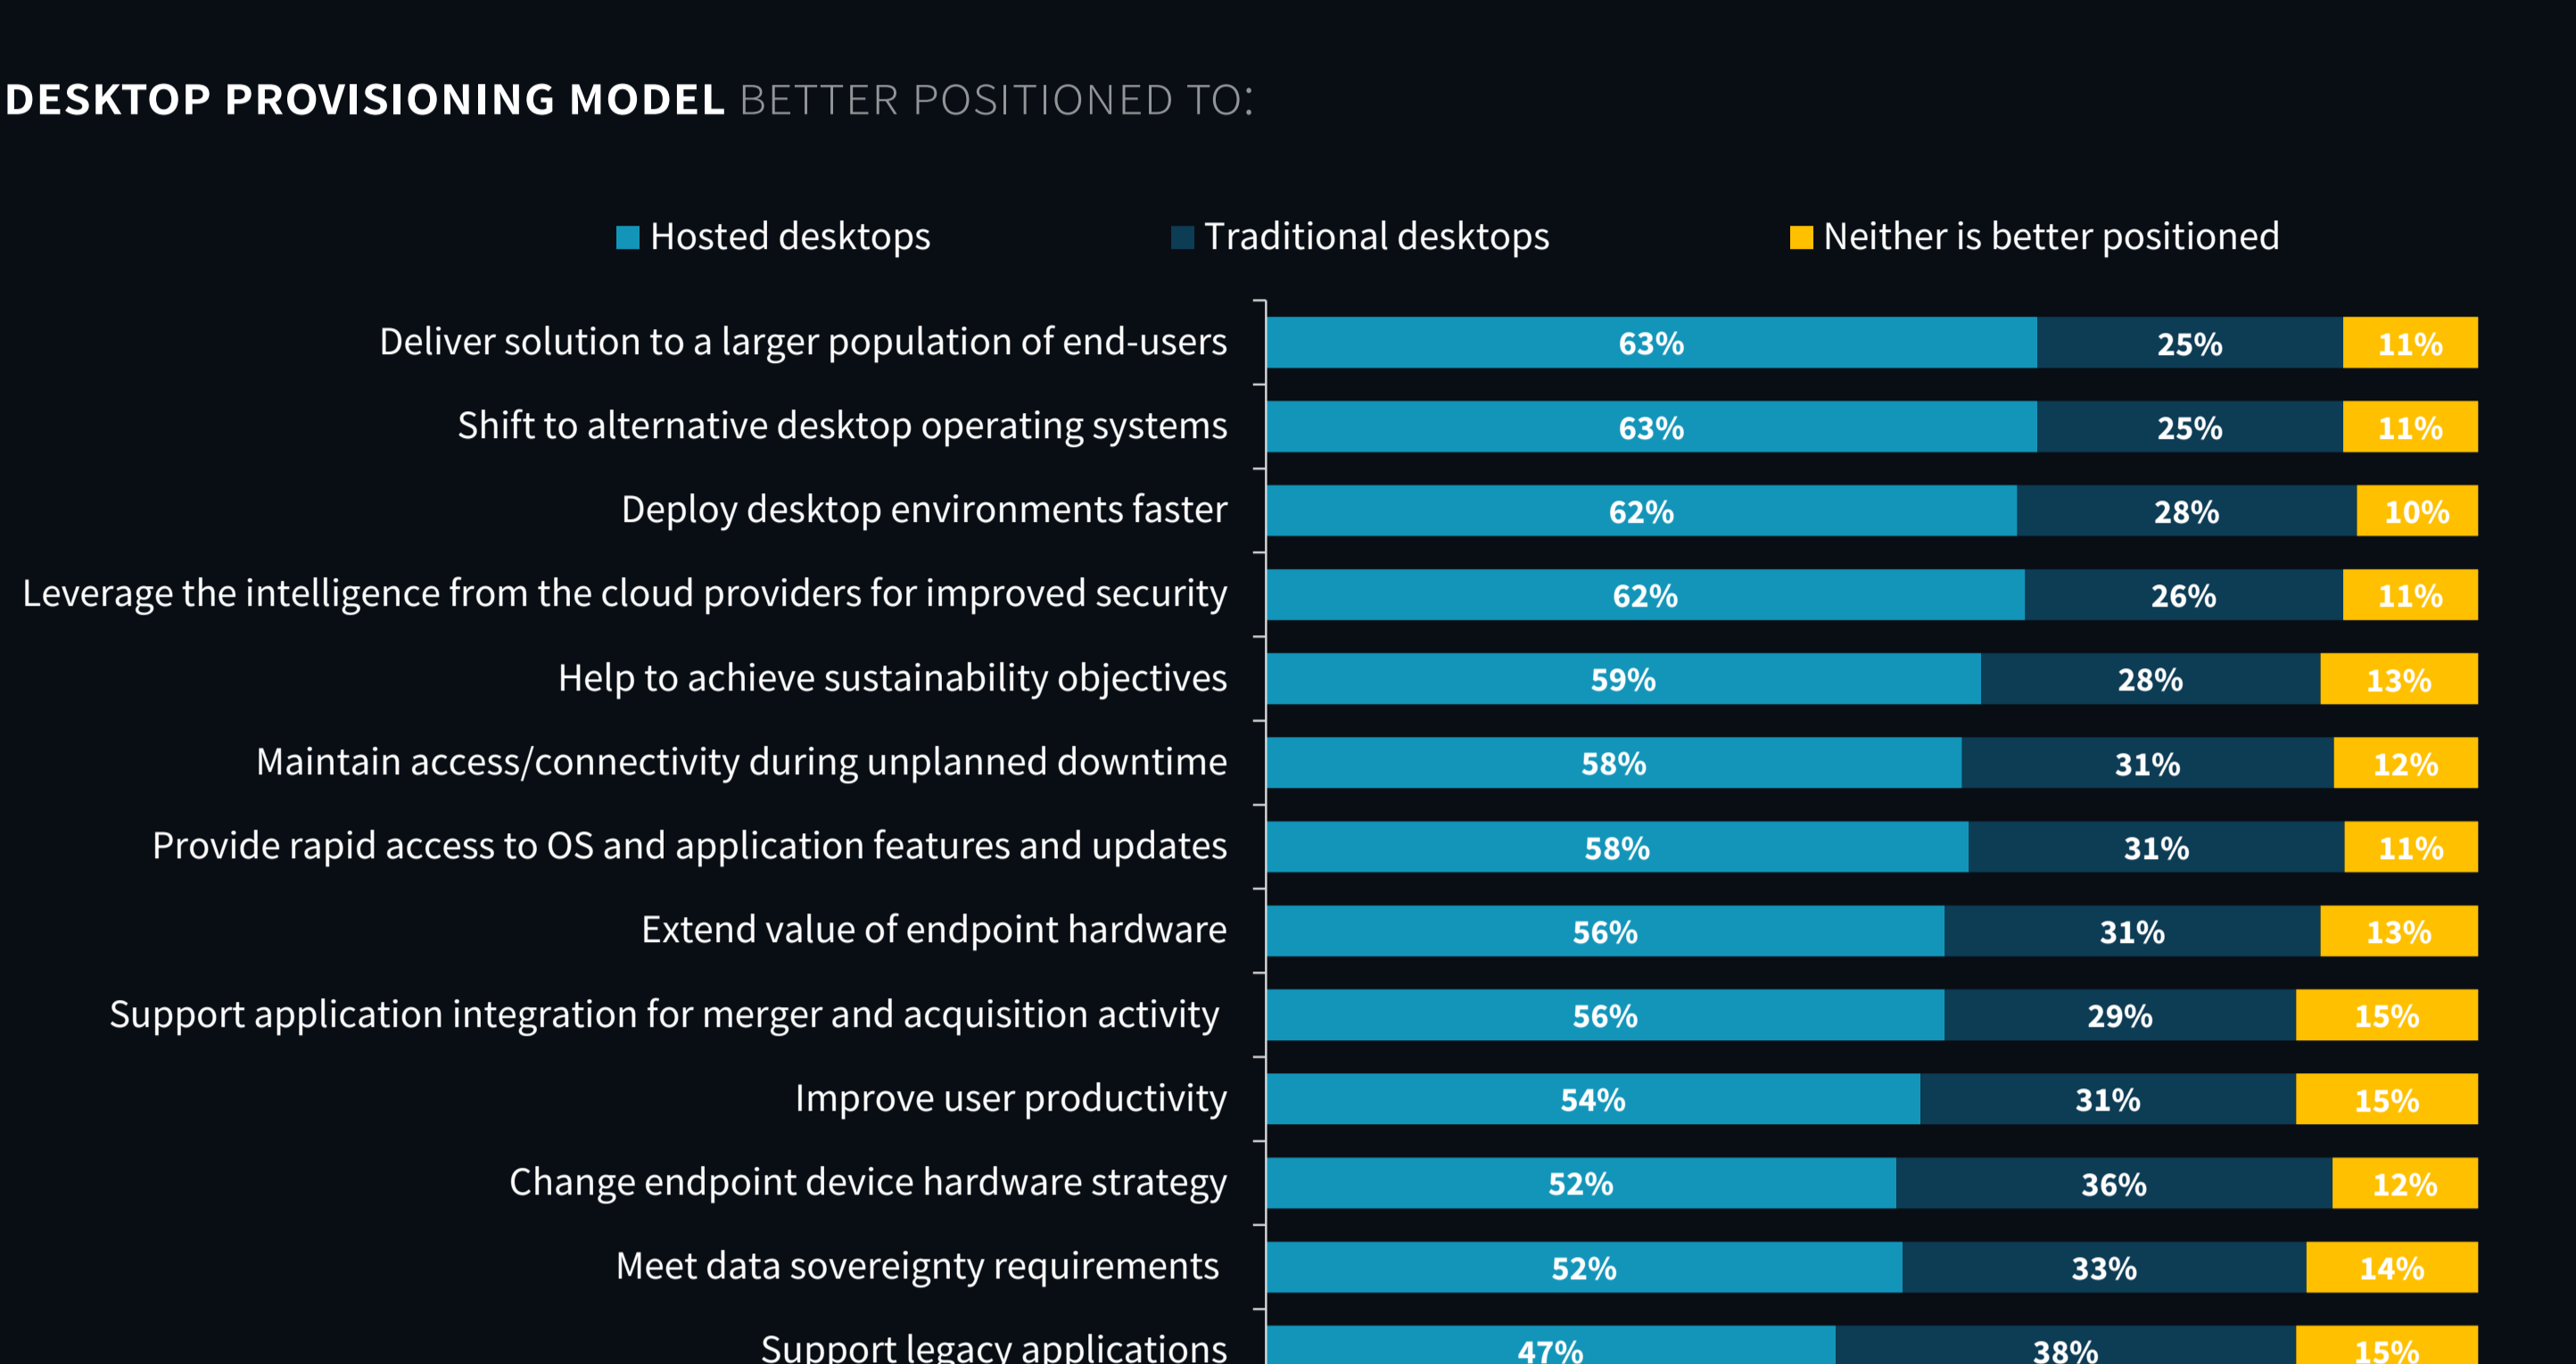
DESKTOP PROVISIONING MODEL BETTER POSITIONED TO:

Hosted desktops
Traditional desktops
Neither is better positioned

| | Hosted desktops | Traditional desktops | Neither is better positioned |
|---|---|---|---|
| Deliver solution to a larger population of end-users | 63% | 25% | 11% |
| Shift to alternative desktop operating systems | 63% | 25% | 11% |
| Deploy desktop environments faster | 62% | 28% | 10% |
| Leverage the intelligence from the cloud providers for improved security | 62% | 26% | 11% |
| Help to achieve sustainability objectives | 59% | 28% | 13% |
| Maintain access/connectivity during unplanned downtime | 58% | 31% | 12% |
| Provide rapid access to OS and application features and updates | 58% | 31% | 11% |
| Extend value of endpoint hardware | 56% | 31% | 13% |
| Support application integration for merger and acquisition activity | 56% | 29% | 15% |
| Improve user productivity | 54% | 31% | 15% |
| Change endpoint device hardware strategy | 52% | 36% | 12% |
| Meet data sovereignty requirements | 52% | 33% | 14% |
| Support legacy applications | 47% | 38% | 15% |